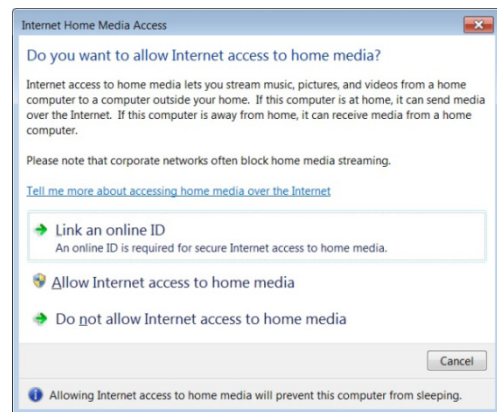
Internet Home Media Access

Do you want to allow Internet access to home media?

Internet access to home media lets you stream music, pictures, and videos from a home computer to a computer outside your home. If this computer is at home, it can send media over the Internet. If this computer is away from home, it can receive media from a home computer.

Please note that corporate networks often block home media streaming.

Tell me more about accessing home media over the Internet

Link an online ID
An online ID is required for secure Internet access to home media.

Allow Internet access to home media

Do not allow Internet access to home media

Cancel

Allowing Internet access to home media will prevent this computer from sleeping.